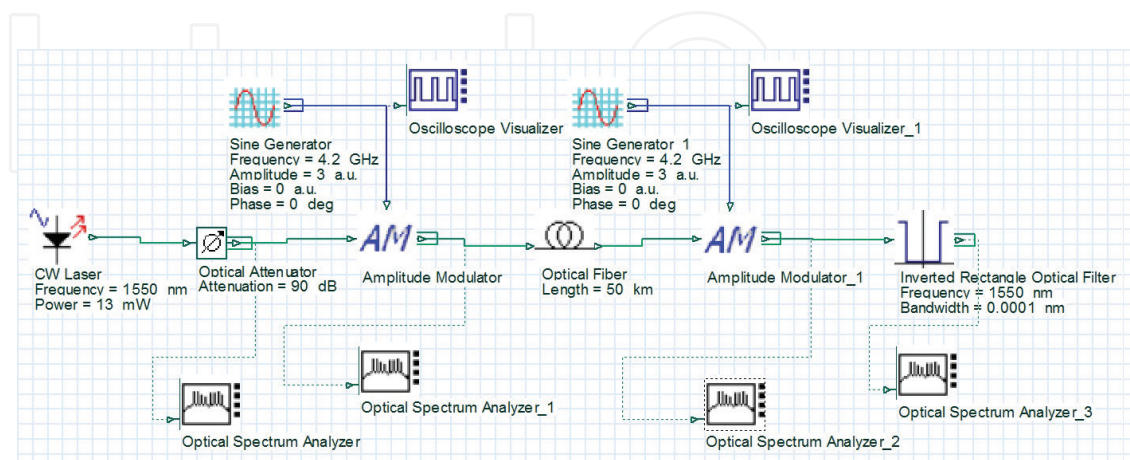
Sine Generator
Frequency = 4.2 GHz
Amplitude = 3 a.u.
Bias = 0 a.u.
Phase = 0 deg

Oscilloscope Visualizer

Sine Generator_1
Frequency = 4.2 GHz
Amplitude = 3 a.u.
Bias = 0 a.u.
Phase = 0 deg

Oscilloscope Visualizer_1

CW Laser
Frequency = 1550 nm
Power = 13 mW

Optical Attenuator
Attenuation = 90 dB

AM
Amplitude Modulator

Optical Fiber
Length = 50 km

AM
Amplitude Modulator_1

Inverted Rectangle Optical Filter
Frequency = 1550 nm
Bandwidth = 0.0001 nm

Optical Spectrum Analyzer_1

Optical Spectrum Analyzer

Optical Spectrum Analyzer_2

Optical Spectrum Analyzer_3